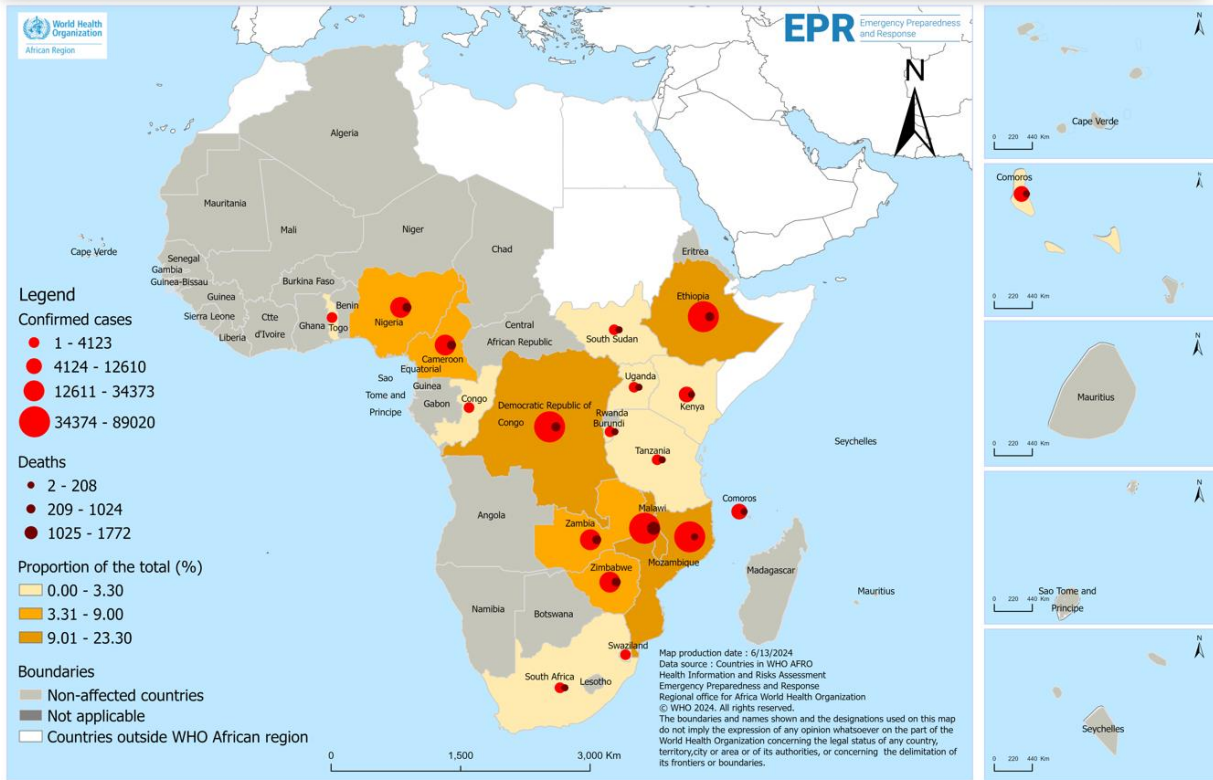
World Health Organization
African Region

EPR Emergency Preparedness and Response

N

Algeria
Mauritania
Mali
Niger
Chad
Eritrea
Cape Verde
Senegal
Gambia
Guinea-Bissau
Guinea
Sierra Leone
Liberia
Burkina Faso
Côte d'Ivoire
Ghana
Benin
Togo
Nigeria
Cameroon
Central African Republic
Ethiopia
South Sudan
Equatorial Guinea
Sao Tome and Principe
Gabon
Congo
Democratic Republic of Congo
Uganda
Kenya
Rwanda
Burundi
Tanzania
Seychelles
Comoros
Angola
Zambia
Malawi
Mozambique
Zimbabwe
Madagascar
Mauritius
Namibia
Botswana
Swaziland
South Africa
Lesotho

Legend
Confirmed cases
1 - 4123
4124 - 12610
12611 - 34373
34374 - 89020

Deaths
2 - 208
209 - 1024
1025 - 1772

Proportion of the total (%)
0.00 - 3.30
3.31 - 9.00
9.01 - 23.30

Boundaries
Non-affected countries
Not applicable
Countries outside WHO African region

0 1,500 3,000 Km

Map production date : 6/13/2024
Data source : Countries in WHO AFRO
Health Information and Risks Assessment
Emergency Preparedness and Response
Regional office for Africa World Health Organization
© WHO 2024. All rights reserved.
The boundaries and names shown and the designations used on this map do not imply the expression of any opinion whatsoever on the part of the World Health Organization concerning the legal status of any country, territory,city or area or of its authorities, or concerning the delimitation of its frontiers or boundaries.

N
0 220 440 Km
Cape Verde

N
Comoros
0 220 440 Km

N
Mauritius
0 220 440 Km

N
Sao Tome and Principe
0 220 440 Km

N
Seychelles
0 220 440 Km